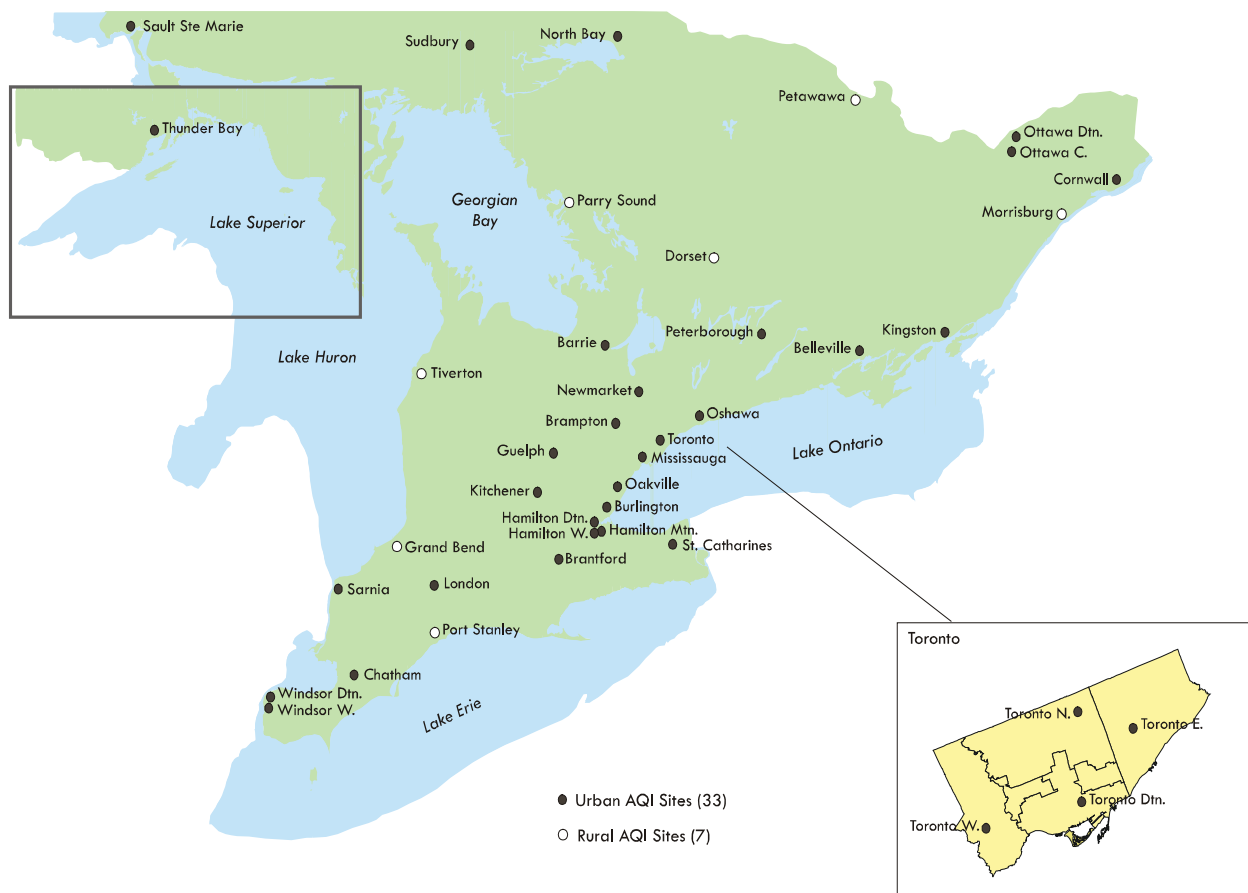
Sault Ste Marie
Sudbury
North Bay
Petawawa
Thunder Bay
Ottawa Dtn.
Ottawa C.
Cornwall
Lake Superior
Georgian Bay
Parry Sound
Morrisburg
Dorset
Peterborough
Kingston
Barrie
Belleville
Lake Huron
Tiverton
Newmarket
Oshawa
Brampton
Toronto
Lake Ontario
Guelph
Mississauga
Kitchener
Oakville
Burlington
Hamilton Dtn.
Hamilton W.
Hamilton Mtn.
Grand Bend
St. Catharines
Brantford
Sarnia
London
Port Stanley
Chatham
Windsor Dtn.
Windsor W.
Lake Erie
Urban AQI Sites (33)
Rural AQI Sites (7)
Toronto
Toronto N.
Toronto E.
Toronto Dtn.
Toronto W.